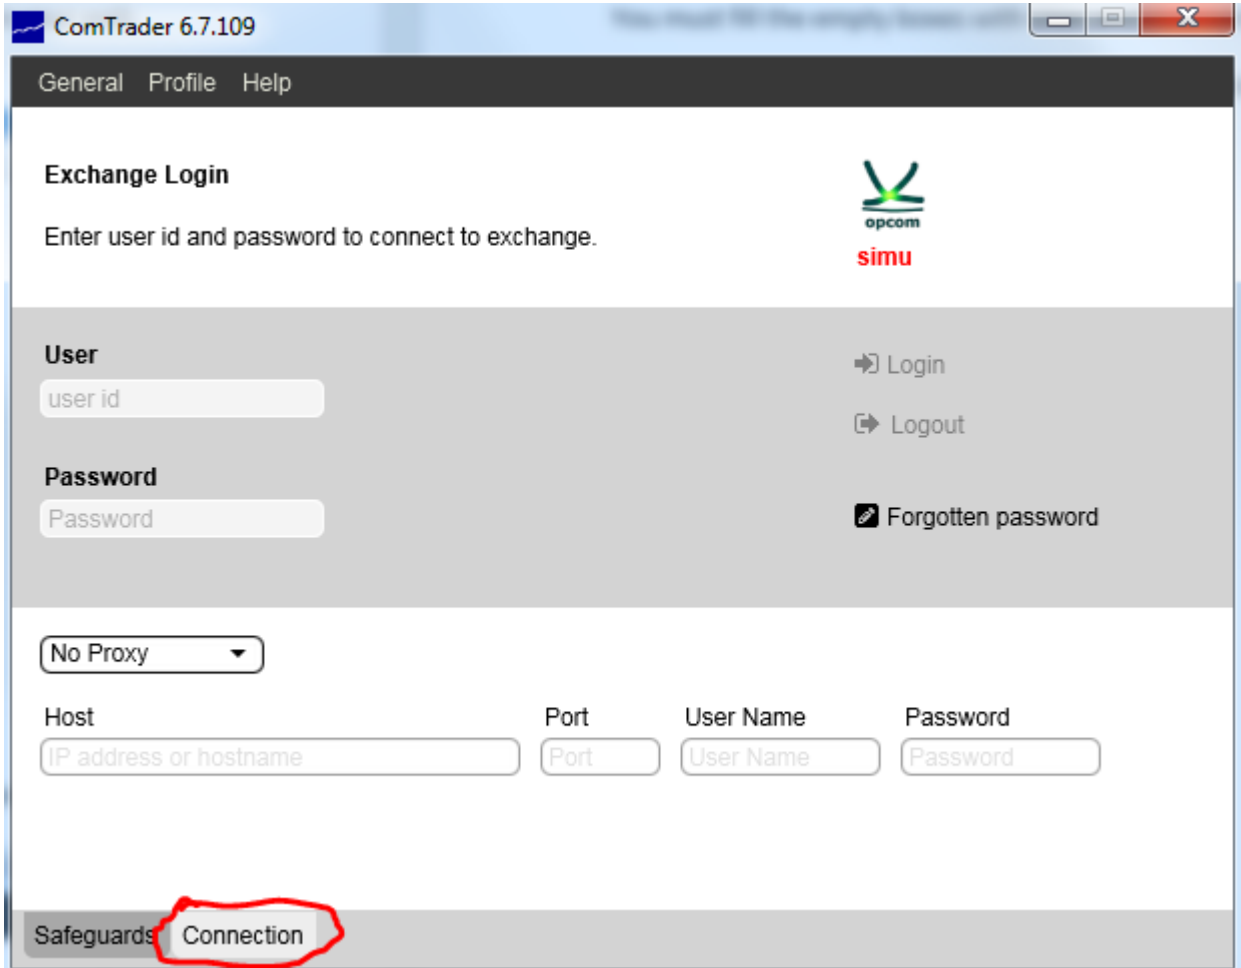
ComTrader 6.7.109

General Profile Help

Exchange Login

Enter user id and password to connect to exchange.

opcom
simu

User
user id

Password
Password

Login

Logout

Forgotten password

No Proxy

Host
IP address or hostname

Port
Port

User Name
User Name

Password
Password

Safeguards Connection